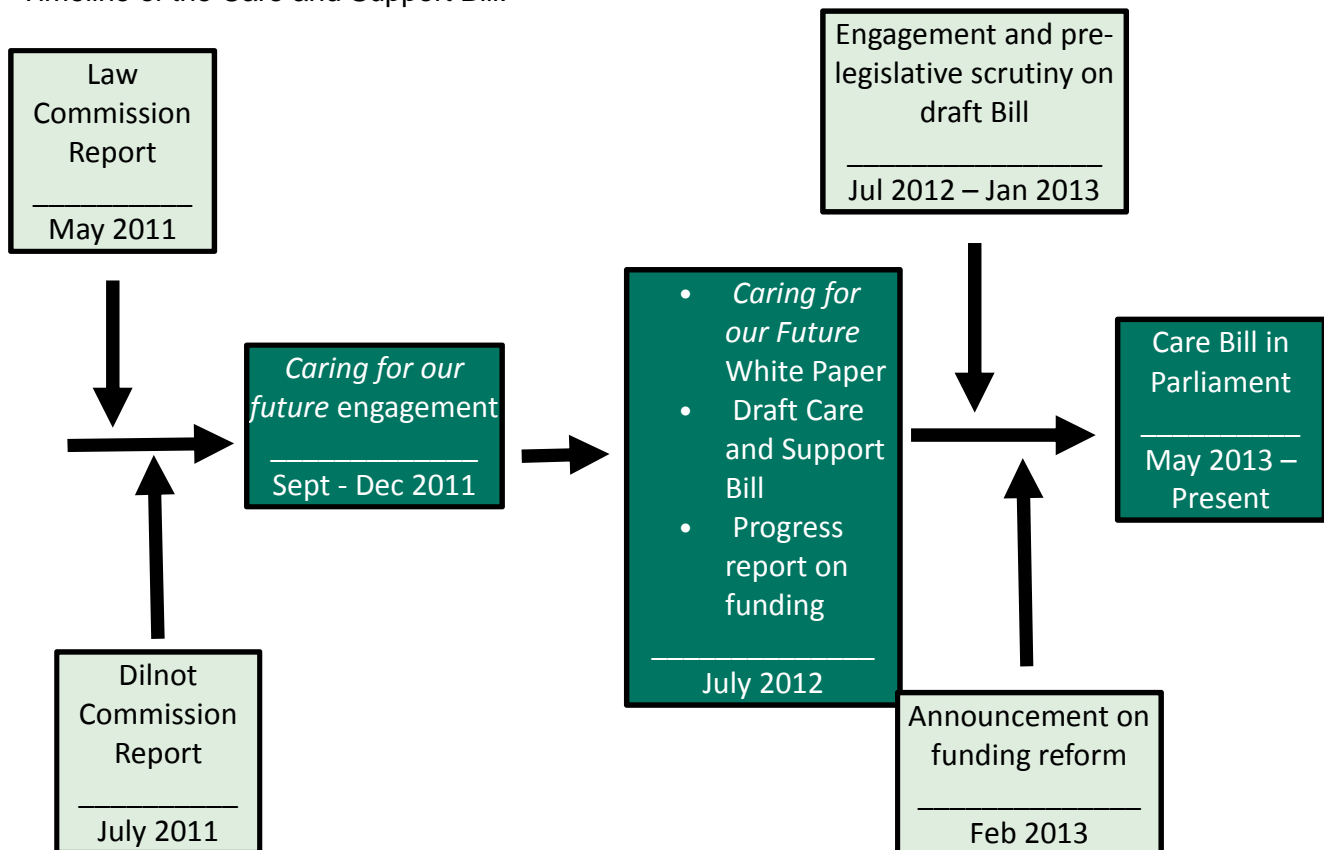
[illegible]

Law Commission Report
__________
May 2011

Dilnot Commission Report
__________
July 2011

*Caring for our future* engagement
____________
Sept - Dec 2011

- *Caring for our Future* White Paper
- Draft Care and Support Bill
- Progress report on funding
______________
July 2012

Engagement and pre-legislative scrutiny on draft Bill
________________
Jul 2012 – Jan 2013

Announcement on funding reform
______________
Feb 2013

Care Bill in Parliament
__________
May 2013 – Present